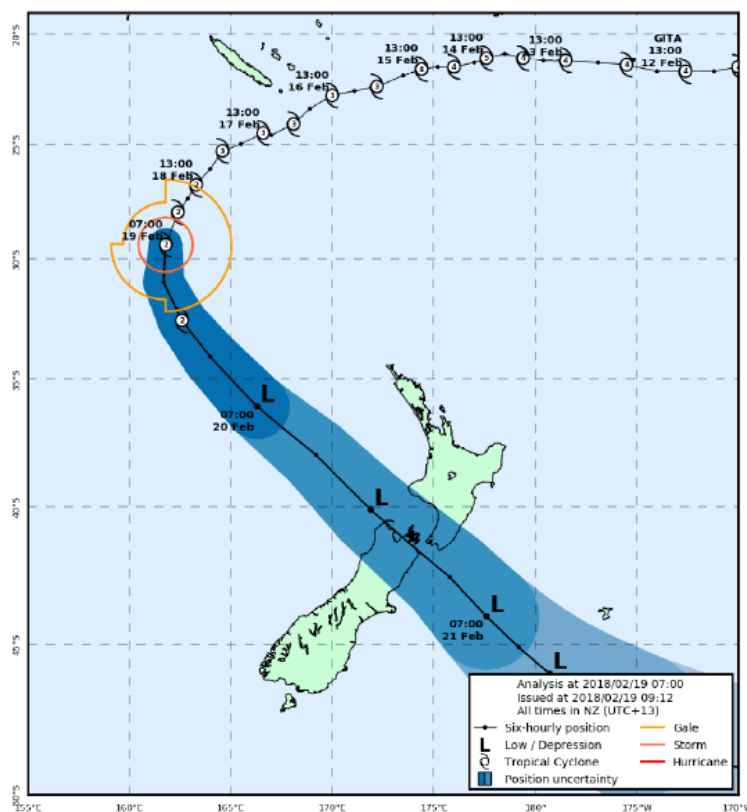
20°S
25°S
30°S
35°S
40°S
45°S
50°S

GITA
13:00
12 Feb

13:00
13 Feb

13:00
14 Feb

13:00
15 Feb

13:00
16 Feb

13:00
17 Feb

13:00
18 Feb

07:00
19 Feb

07:00
20 Feb

07:00
21 Feb

4 4 4 5 4 4 4 4 3 3 3 3 3 3 3 2 2 2 2

L
L
L
L

155°E 160°E 165°E 170°E 175°E 180° 175°W 170°W

Analysis at 2018/02/19 07:00
Issued at 2018/02/19 09:12
All times in NZ (UTC+13)

Six-hourly position
L Low / Depression
Tropical Cyclone
Position uncertainty
Gale
Storm
Hurricane